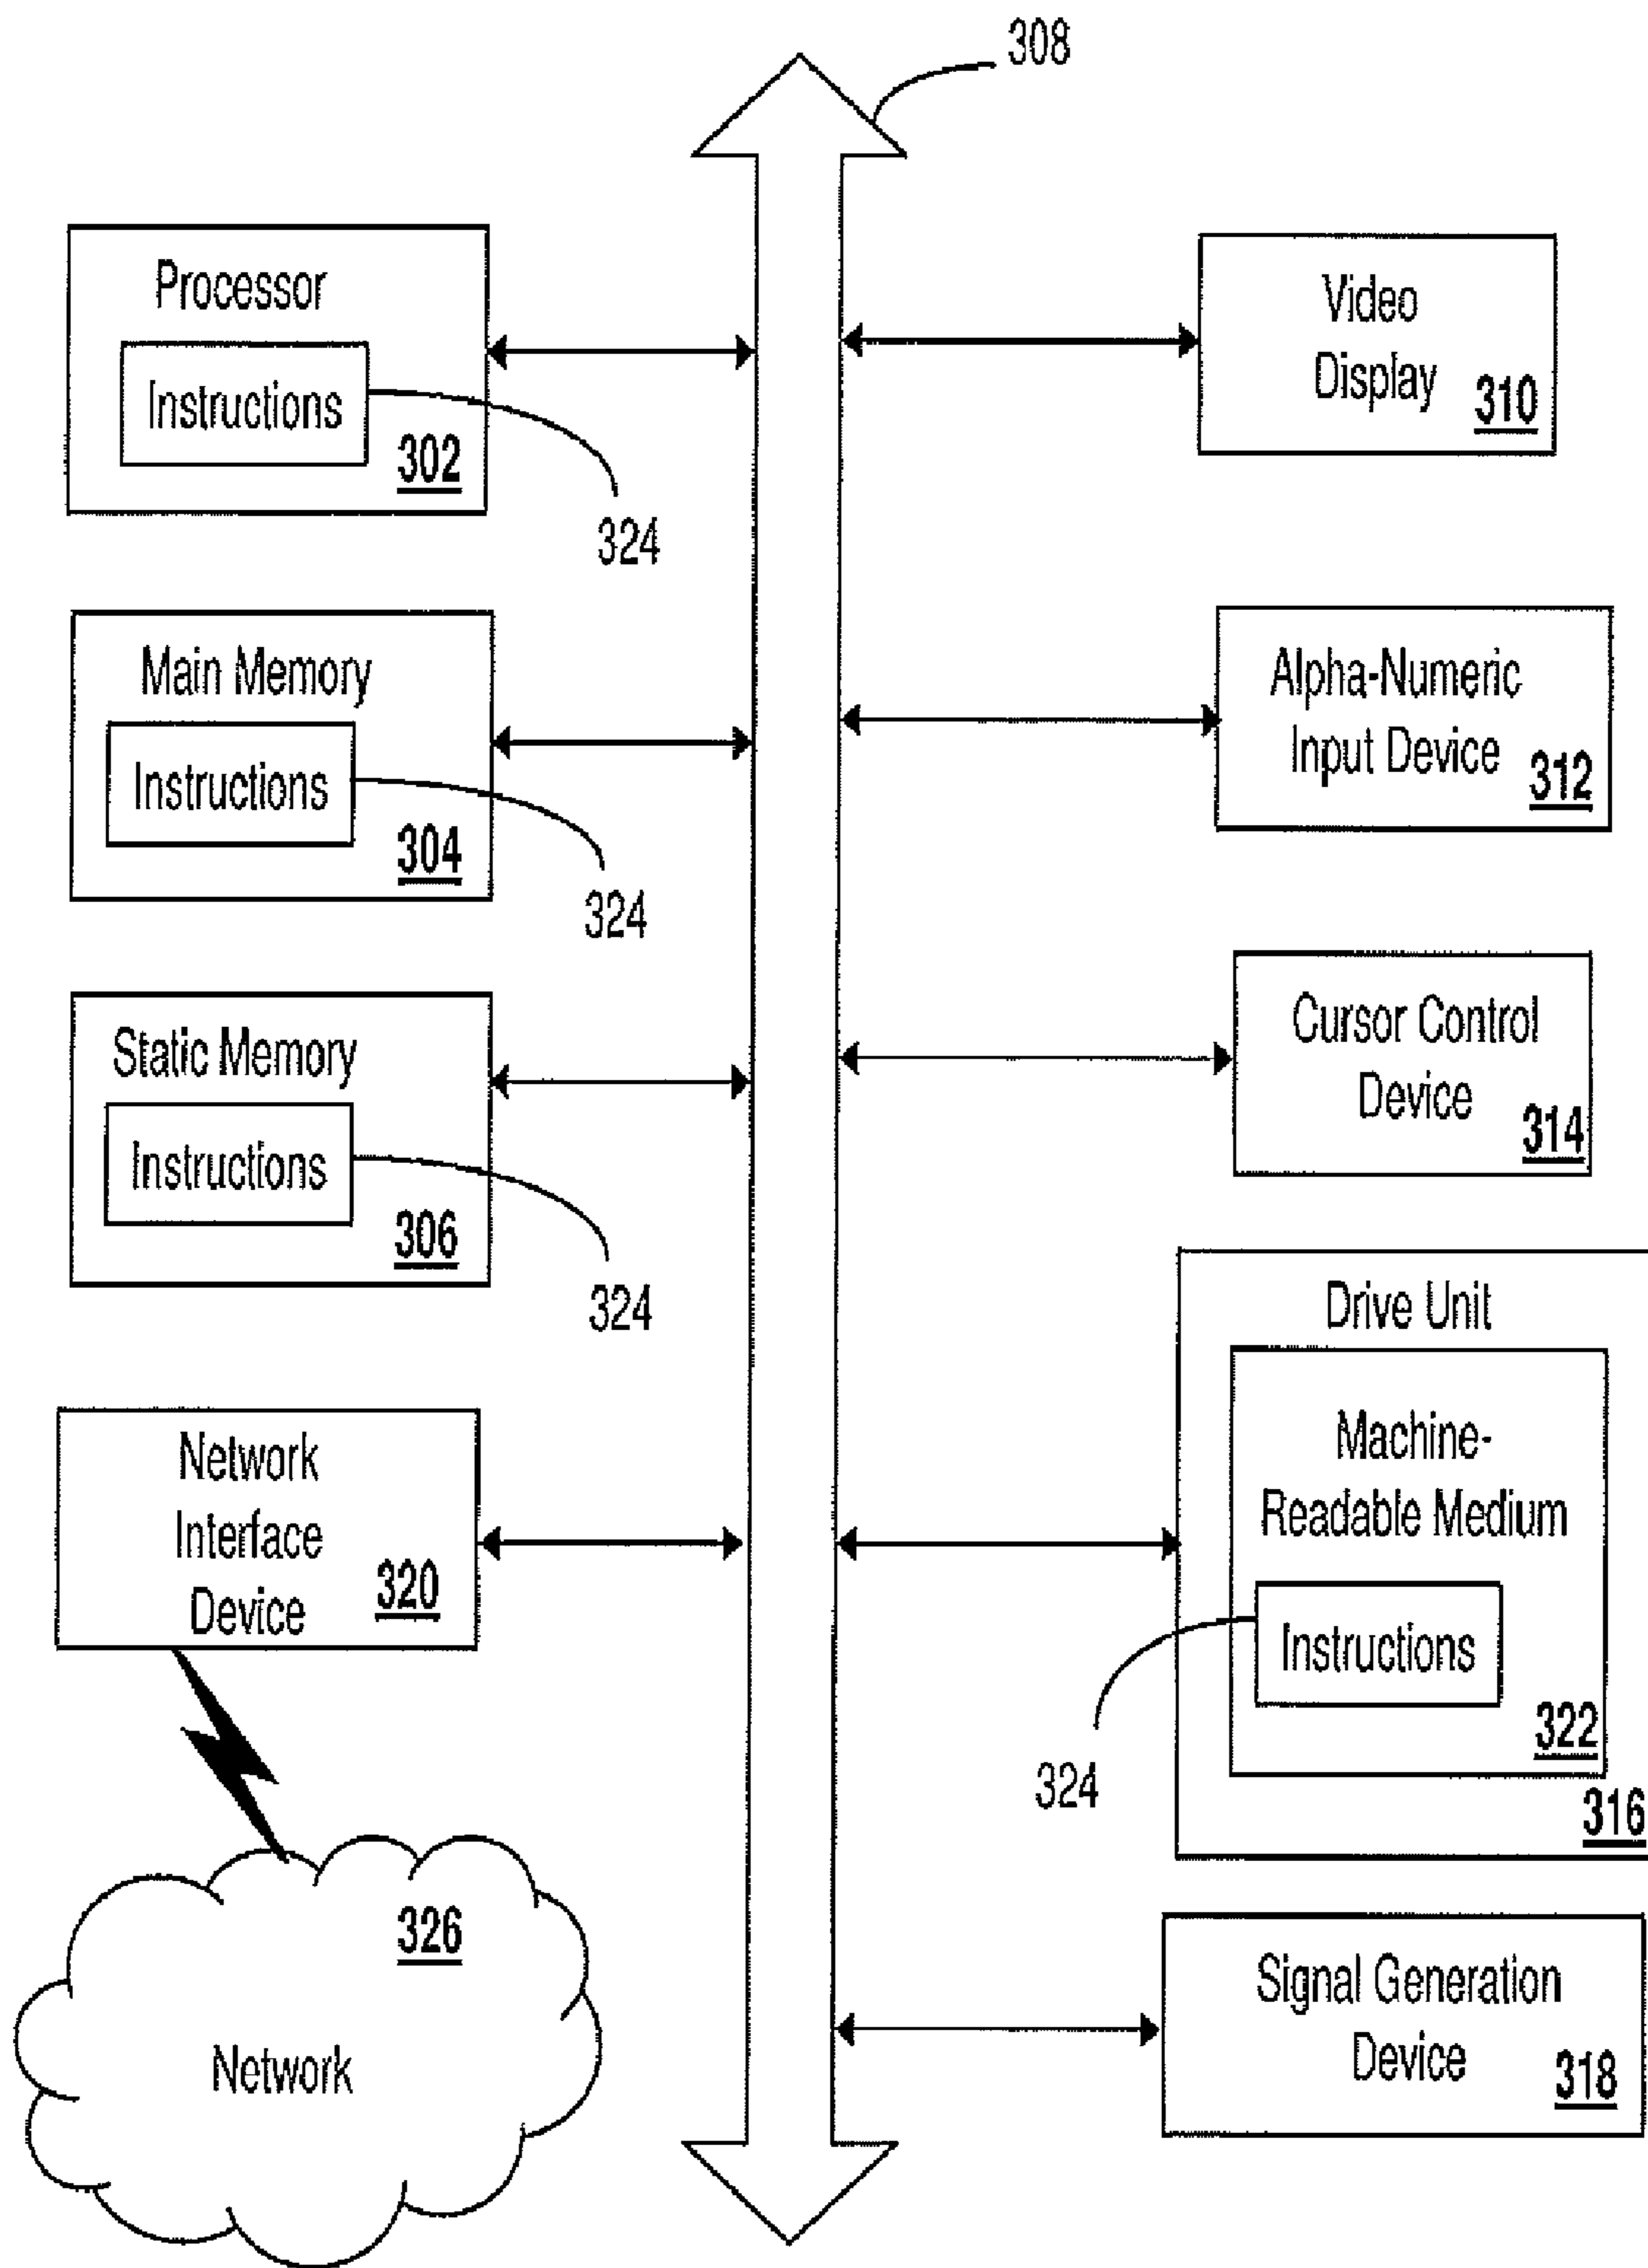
308

Processor
Instructions
302

324

Video Display 310

Main Memory
Instructions
304

324

Alpha-Numeric Input Device 312

Static Memory
Instructions
306

324

Cursor Control Device 314

Network Interface Device 320

Drive Unit
Machine-Readable Medium
Instructions
322
324
316

326
Network

Signal Generation Device 318